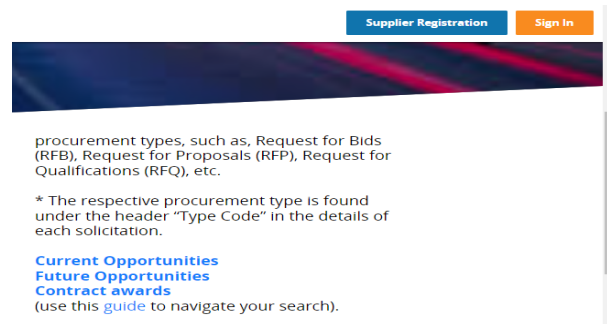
Supplier Registration

Sign In

procurement types, such as, Request for Bids (RFB), Request for Proposals (RFP), Request for Qualifications (RFQ), etc.

* The respective procurement type is found under the header "Type Code" in the details of each solicitation.

Current Opportunities
Future Opportunities
Contract awards
(use this guide to navigate your search).